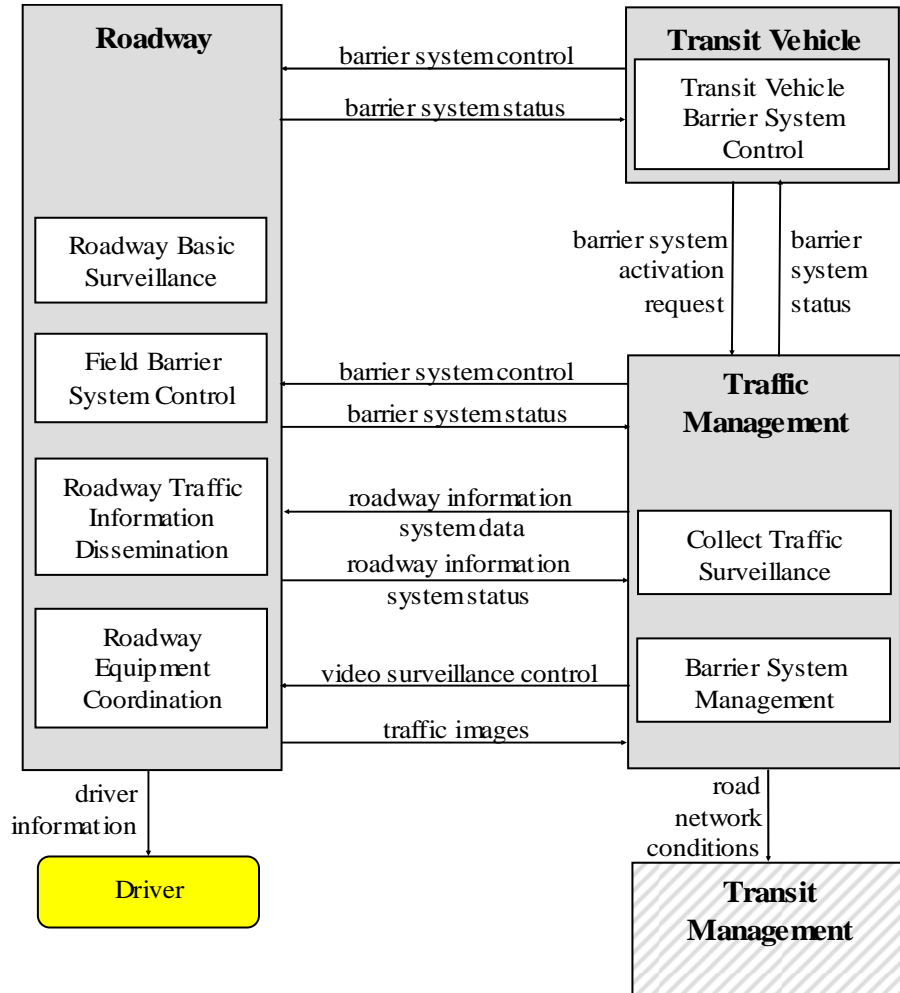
Roadway

barrier system control

barrier system status

Transit Vehicle

Transit Vehicle Barrier System Control

Roadway Basic Surveillance

barrier system activation request

barrier system status

Field Barrier System Control

barrier system control

barrier system status

Traffic Management

Roadway Traffic Information Dissemination

roadway information system data

roadway information system status

Collect Traffic Surveillance

Roadway Equipment Coordination

video surveillance control

traffic images

Barrier System Management

driver information

Driver

road network conditions

Transit Management